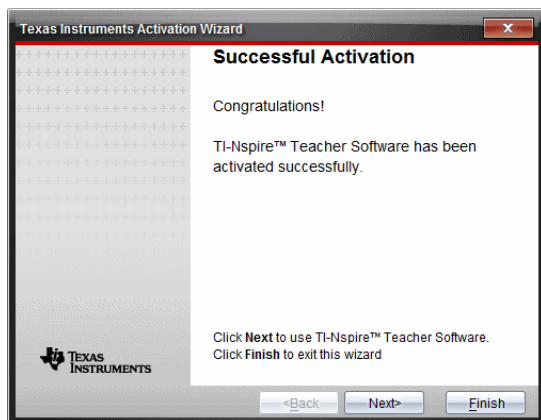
Texas Instruments Activation Wizard

x

Successful Activation

Congratulations!

TI-Nspire™ Teacher Software has been activated successfully.

Click **Next** to use TI-Nspire™ Teacher Software.
Click **Finish** to exit this wizard

TEXAS INSTRUMENTS

<Back

Next>

Finish